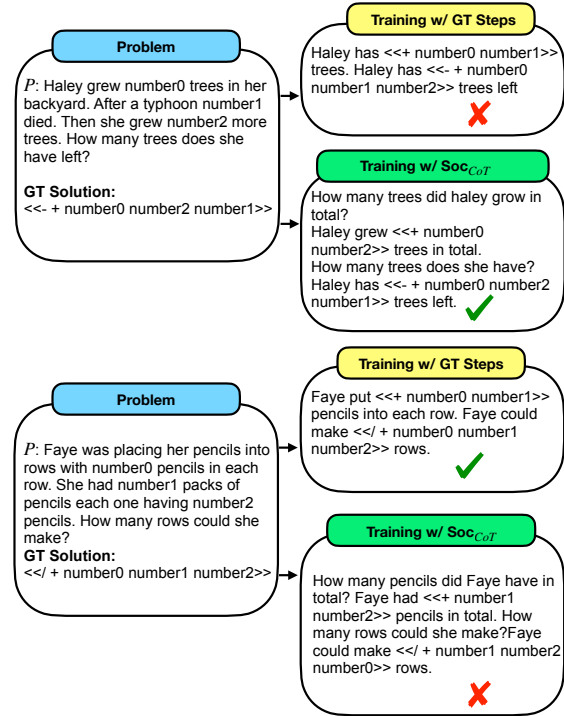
Problem

$P$: Haley grew number0 trees in her backyard. After a typhoon number1 died. Then she grew number2 more trees. How many trees does she have left?

GT Solution:
<<- + number0 number2 number1>>

Training w/ GT Steps

Haley has <<+ number0 number1>> trees. Haley has <<- + number0 number1 number2>> trees left

Training w/ Soc$_{CoT}$

How many trees did haley grow in total?
Haley grew <<+ number0 number2>> trees in total.
How many trees does she have?
Haley has <<- + number0 number2 number1>> trees left.

Problem

$P$: Faye was placing her pencils into rows with number0 pencils in each row. She had number1 packs of pencils each one having number2 pencils. How many rows could she make?
GT Solution:
<</ + number0 number1 number2>>

Training w/ GT Steps

Faye put <<+ number0 number1>> pencils into each row. Faye could make <</ + number0 number1 number2>> rows.

Training w/ Soc$_{CoT}$

How many pencils did Faye have in total? Faye had <<+ number1 number2>> pencils in total. How many rows could she make?Faye could make <</ + number1 number2 number0>> rows.